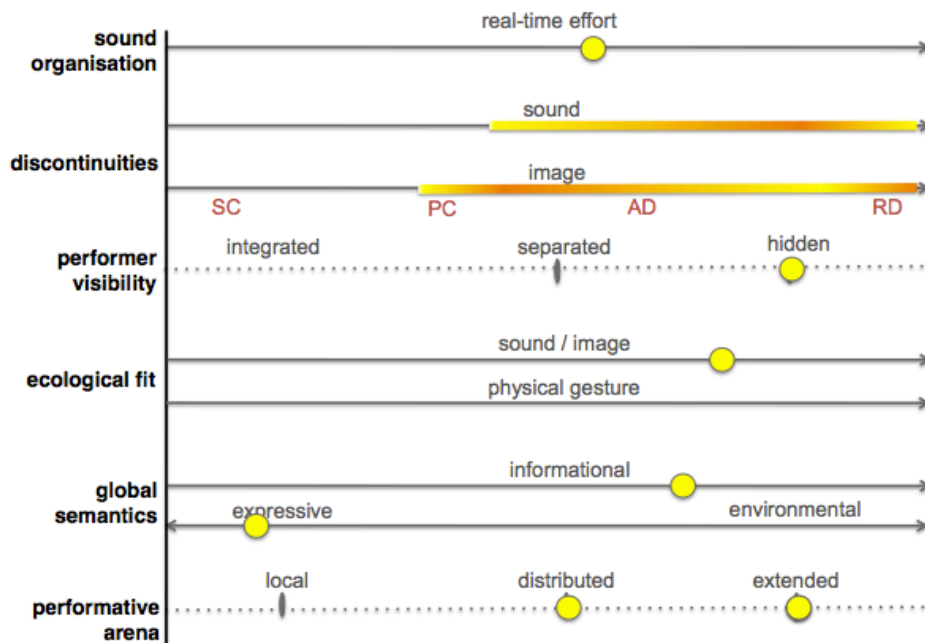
sound organisation

real-time effort

sound

discontinuities

image

SC PC AD RD

performer visibility

integrated separated hidden

sound / image

ecological fit

physical gesture

informational

global semantics

expressive environmental

local distributed extended

performative arena